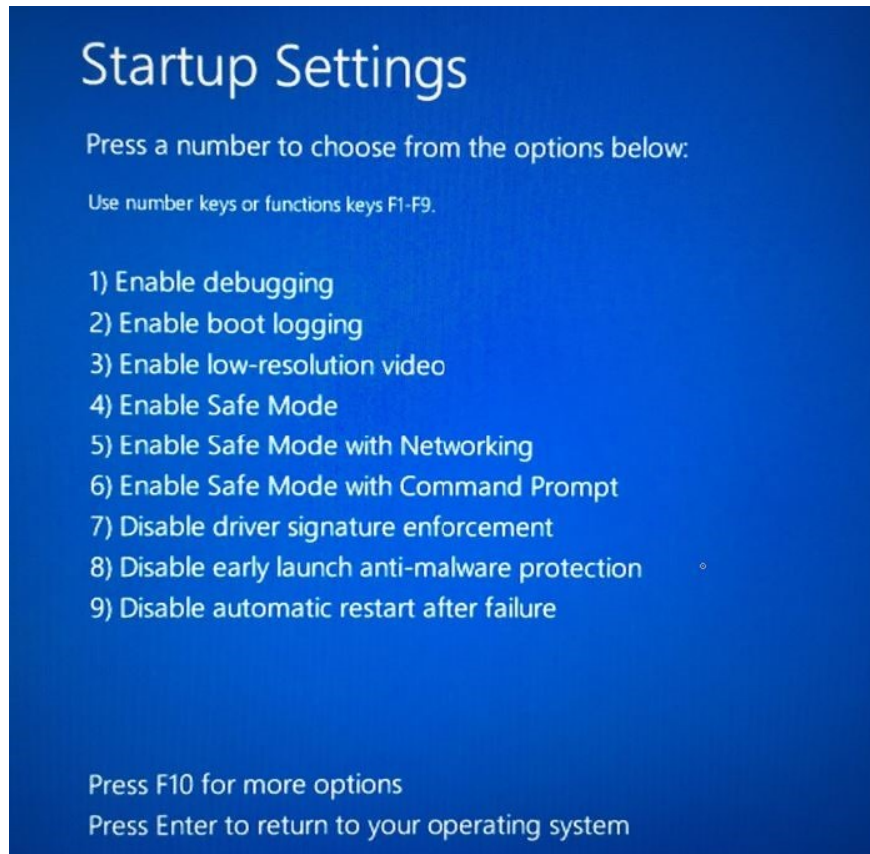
Startup Settings

Press a number to choose from the options below:

Use number keys or functions keys F1-F9.

1) Enable debugging
2) Enable boot logging
3) Enable low-resolution video
4) Enable Safe Mode
5) Enable Safe Mode with Networking
6) Enable Safe Mode with Command Prompt
7) Disable driver signature enforcement
8) Disable early launch anti-malware protection
9) Disable automatic restart after failure

Press F10 for more options
Press Enter to return to your operating system